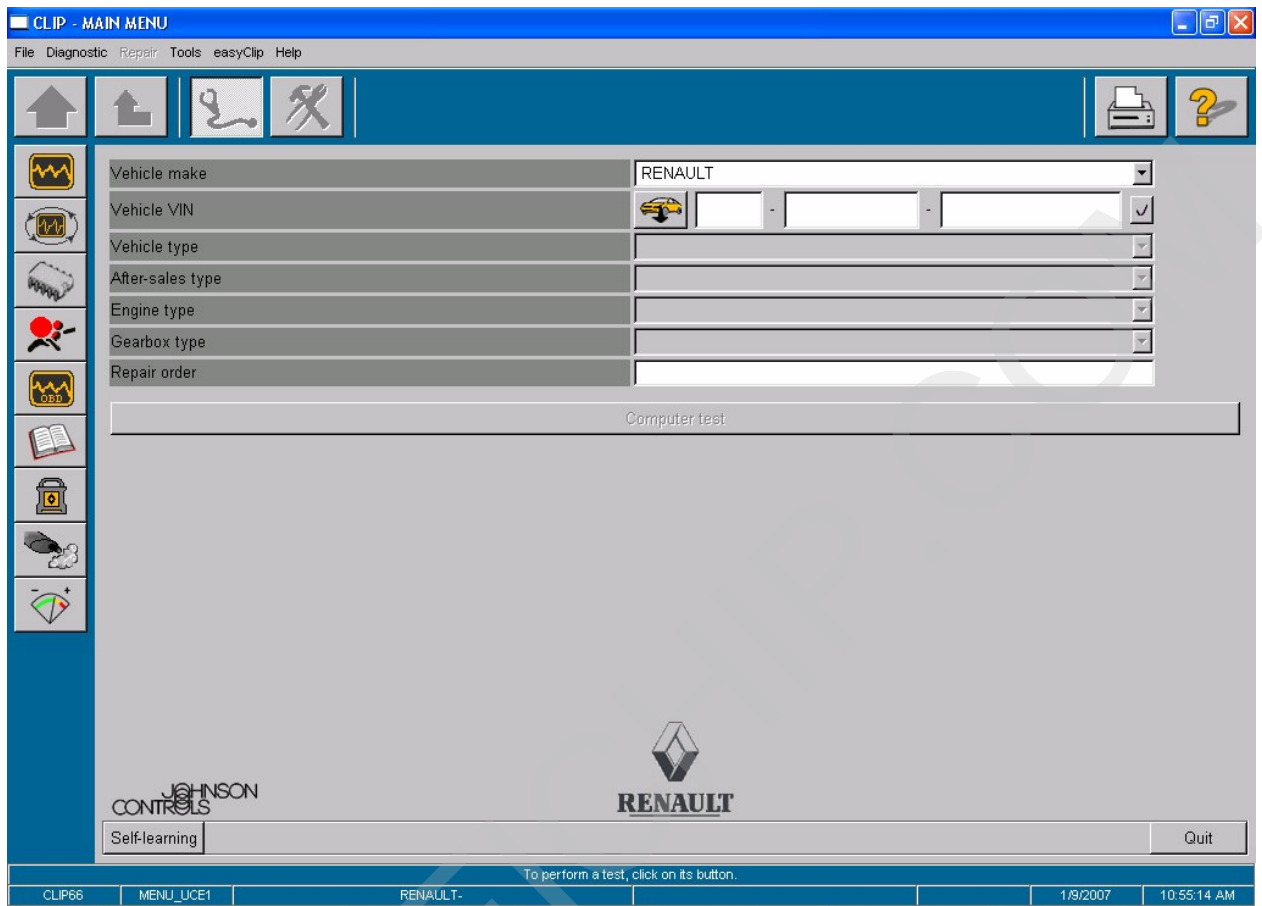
CLIP - MAIN MENU

File Diagnostic Repair Tools easyClip Help

OBD

| Vehicle make | RENAULT |
|---|---|
| Vehicle VIN | - - |
| Vehicle type | |
| After-sales type | |
| Engine type | |
| Gearbox type | |
| Repair order | |

Computer test

JOHNSON CONTROLS

RENAULT

Self-learning

Quit

To perform a test, click on its button.

CLIP66 MENU_UCE1 RENAULT- 1/9/2007 10:55:14 AM